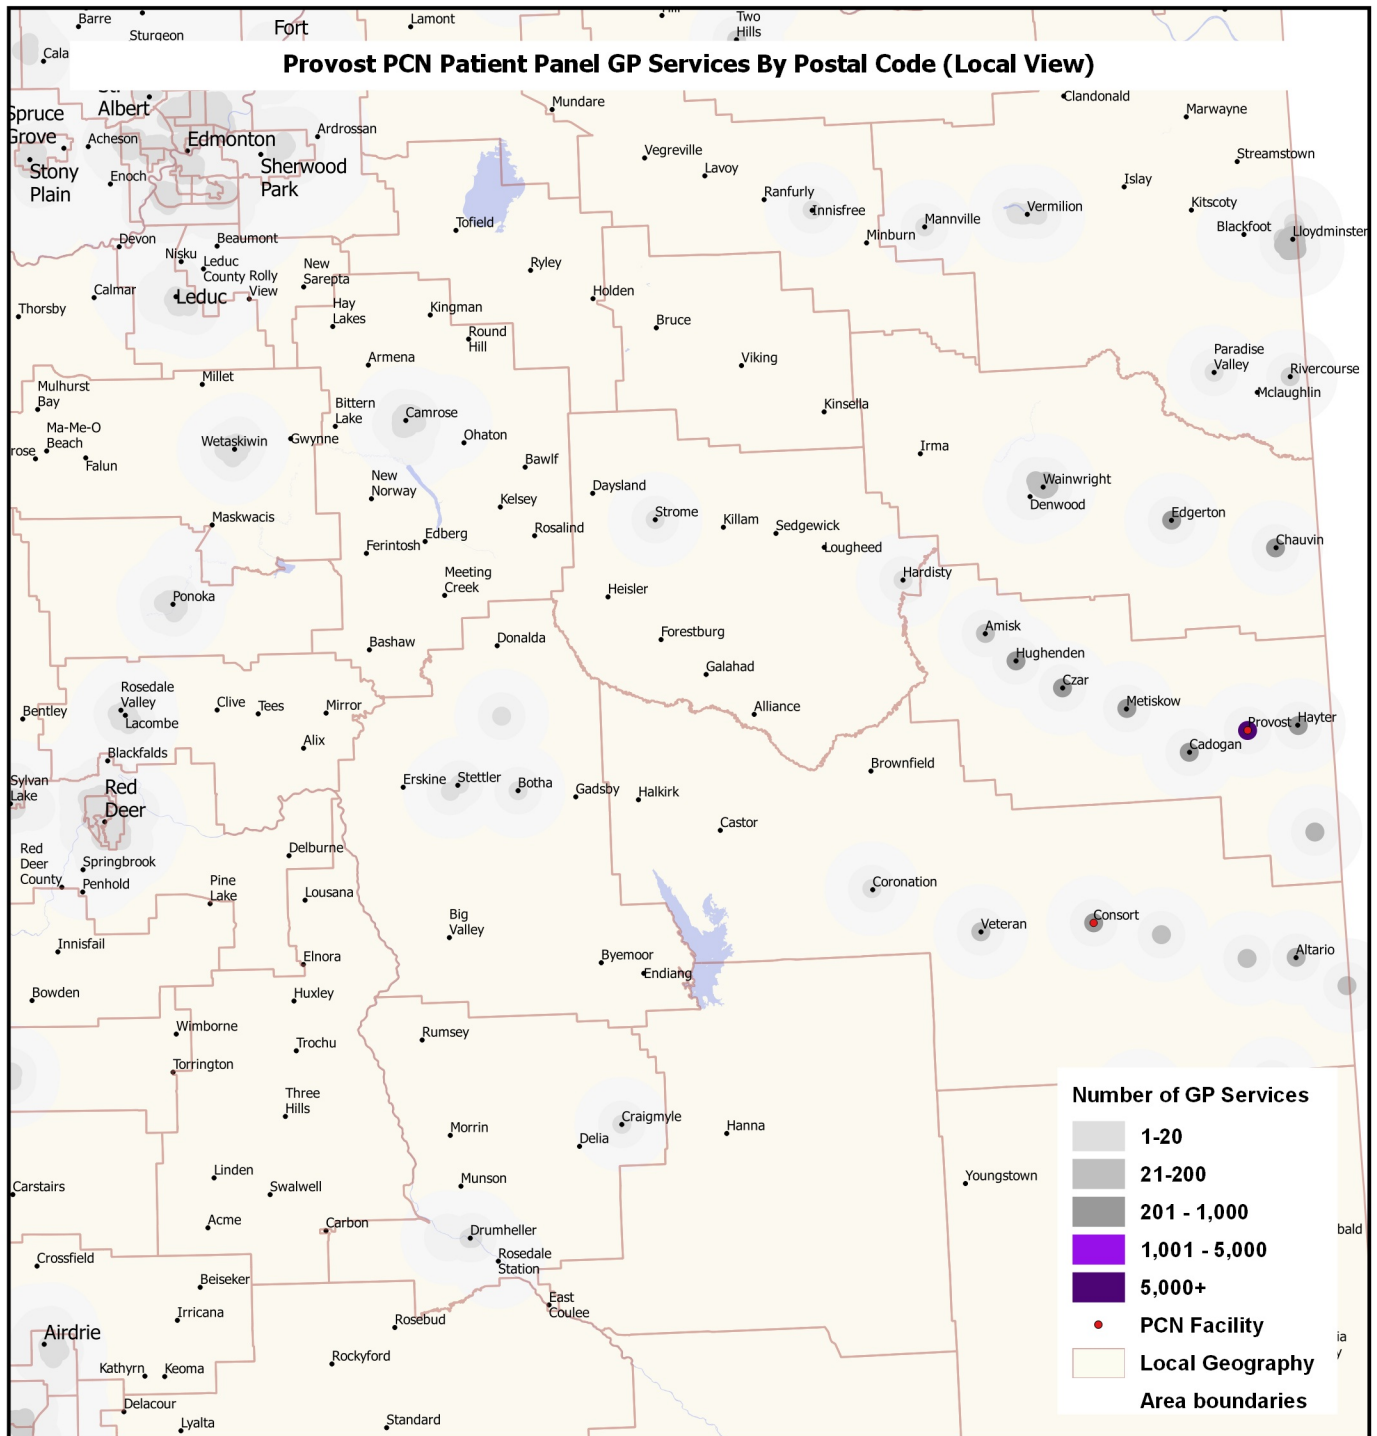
Provost PCN Patient Panel GP Services By Postal Code (Local View)

Barre
Sturgeon
Fort
Lamont
Two Hills
Cala
St. Albert
Spruce Grove
Acheson
Edmonton
Ardrossan
Sherwood Park
Stony Plain
Enoch
Mundare
Clandonald
Marwayne
Streamstown
Vegreville
Lavoy
Islay
Ranfurly
Innisfree
Kitscoty
Vermilion
Mannville
Minburn
Blackfoot
Lloydminster
Tofield
Devon
Beaumont
Nisku
Leduc County
Rolly View
New Sarepta
Ryley
Calmar
Leduc
Thorsby
Hay Lakes
Kingman
Holden
Bruce
Round Hill
Armena
Viking
Paradise Valley
Rivercourse
Mclaughlin
Millet
Mulhurst Bay
Bittern Lake
Camrose
Kinsella
Ma-Me-O Beach
Wetaskiwin
Gwynne
Ohaton
Irma
rose
Falun
Bawlf
New Norway
Daysland
Wainwright
Denwood
Kelsey
Maskwacis
Strome
Killam
Sedgewick
Edgerton
Chauvin
Rosalind
Edberg
Ferintosh
Lougheed
Meeting Creek
Hardisty
Heisler
Ponoka
Forestburg
Amisk
Bashaw
Donalda
Hughenden
Galahad
Czar
Rosedale Valley
Metiskow
Alliance
Bentley
Clive
Tees
Mirror
Lacombe
Provost
Hayter
Cadogan
Alix
Blackfalds
Brownfield
Sylvan Lake
Erskine
Stettler
Botha
Red Deer
Gadsby
Halkirk
Castor
Red Deer County
Delburne
Springbrook
Penhold
Pine Lake
Coronation
Lousana
Big Valley
Consort
Veteran
Innisfail
Byemoor
Elnora
Endiang
Altario
Bowden
Huxley
Wimborne
Rumsey
Trochu
Torrington
Three Hills
Craigmyle
Morrin
Hanna
Delia
Linden
Munson
Youngstown
Carstairs
Swalwell
Acme
Carbon
Drumheller
Rosedale Station
Crossfield
Beiseker
East Coulee
Irricana
Rosebud
Airdrie
Rockyford
Kathyrn
Keoma
Delacour
Lyalta
Standard
bald
ia

Number of GP Services
1-20
21-200
201 - 1,000
1,001 - 5,000
5,000+
PCN Facility
Local Geography
Area boundaries